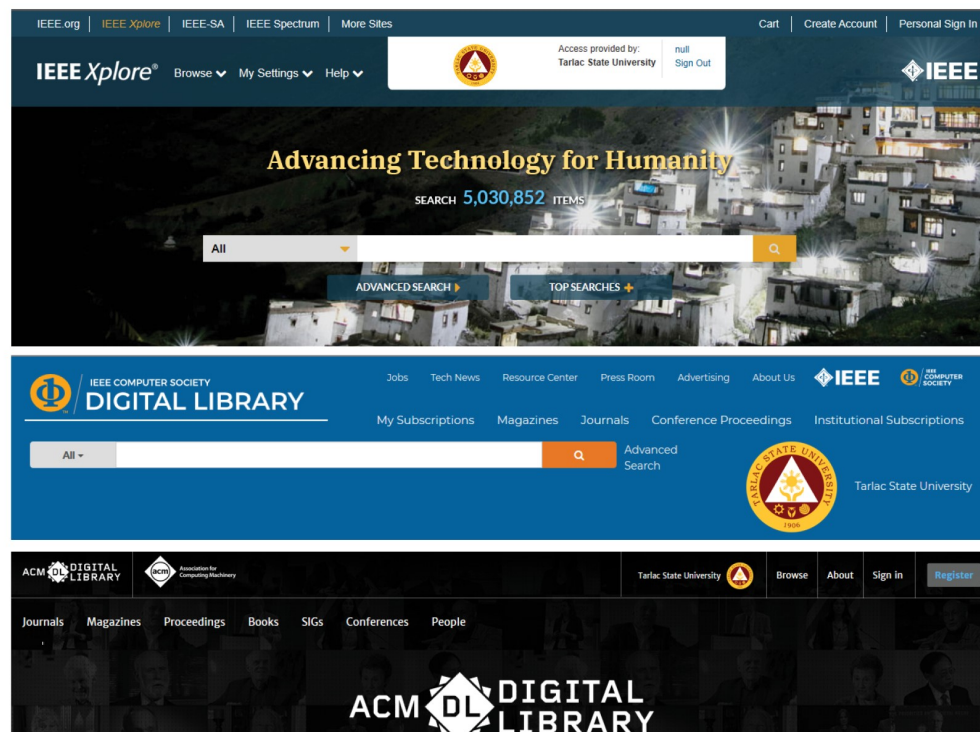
IEEE.org | IEEE Xplore | IEEE-SA | IEEE Spectrum | More Sites

Cart | Create Account | Personal Sign In

IEEE Xplore® Browse My Settings Help

Access provided by: Tarlac State University

null Sign Out

IEEE

Advancing Technology for Humanity

SEARCH 5,030,852 ITEMS

All

ADVANCED SEARCH

TOP SEARCHES

IEEE COMPUTER SOCIETY DIGITAL LIBRARY

Jobs Tech News Resource Center Press Room Advertising About Us

IEEE

IEEE COMPUTER SOCIETY

My Subscriptions Magazines Journals Conference Proceedings Institutional Subscriptions

All

Advanced Search

TARLAC STATE UNIVERSITY 1906

Tarlac State University

ACM DIGITAL LIBRARY

acm Association for Computing Machinery

Tarlac State University

Browse About Sign in Register

Journals Magazines Proceedings Books SIGs Conferences People

ACM DL DIGITAL LIBRARY